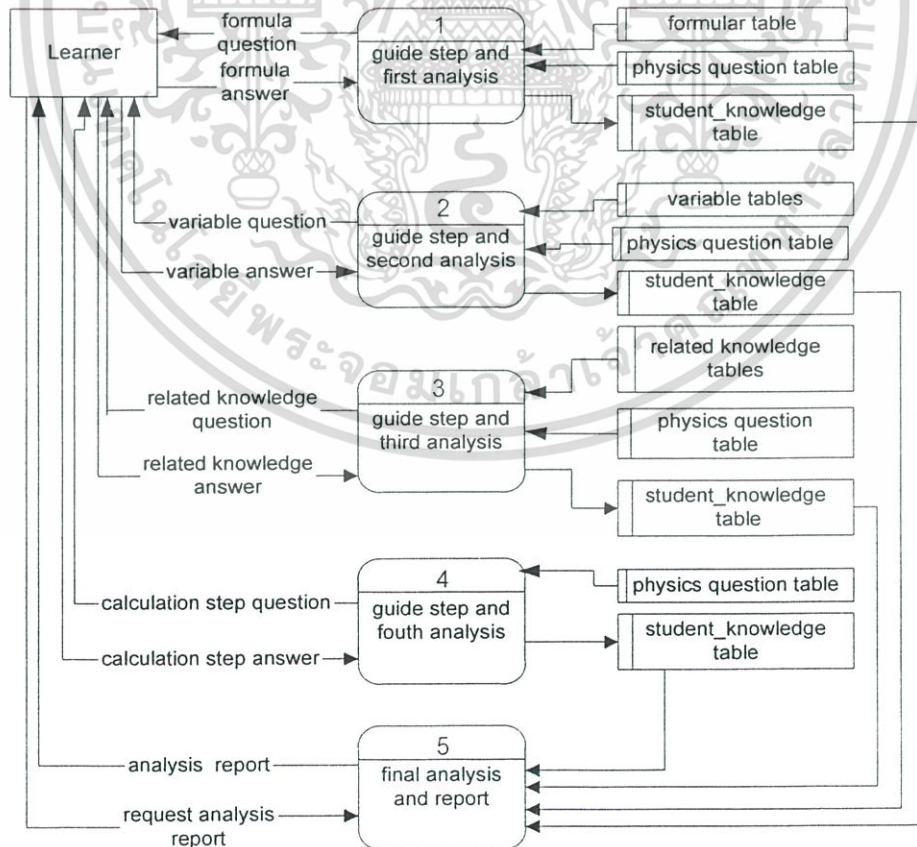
Learner

formula question

formula answer

1
guide step and first analysis

formular table

physics question table

student_knowledge table

variable question

variable answer

2
guide step and second analysis

variable tables

physics question table

student_knowledge table

related knowledge question

related knowledge answer

3
guide step and third analysis

related knowledge tables

physics question table

student_knowledge table

calculation step question

calculation step answer

4
guide step and fouth analysis

physics question table

student_knowledge table

analysis report

request analysis report

5
final analysis and report